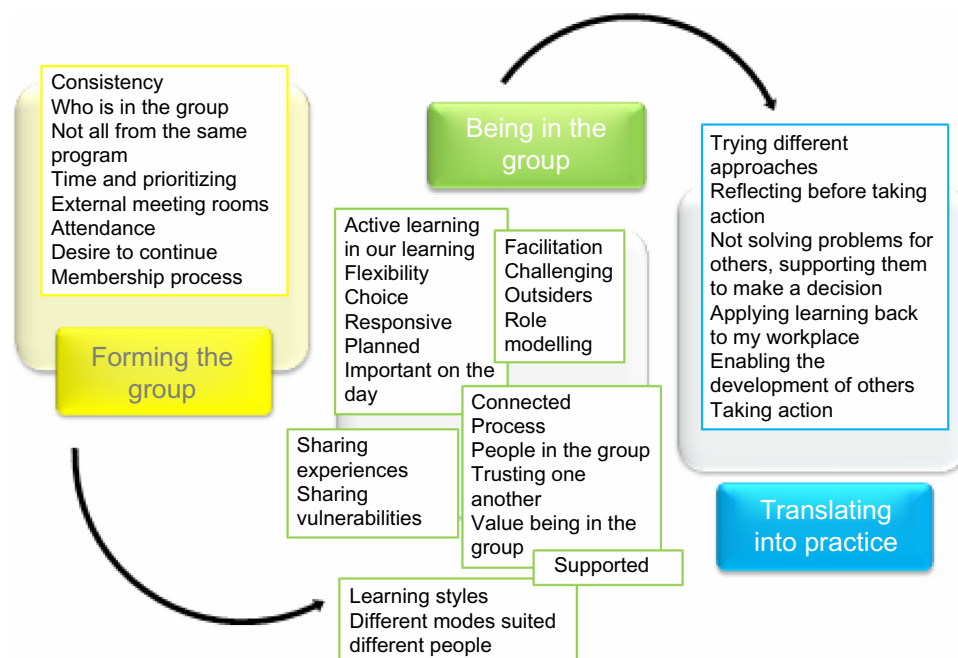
Consistency
Who is in the group
Not all from the same program
Time and prioritizing
External meeting rooms
Attendance
Desire to continue
Membership process

Forming the group

Being in the group

Active learning in our learning
Flexibility
Choice
Responsive
Planned
Important on the day

Facilitation
Challenging
Outsiders
Role modelling

Sharing experiences
Sharing vulnerabilities

Connected
Process
People in the group
Trusting one another
Value being in the group

Supported

Learning styles
Different modes suited different people

Trying different approaches
Reflecting before taking action
Not solving problems for others, supporting them to make a decision
Applying learning back to my workplace
Enabling the development of others
Taking action

Translating into practice